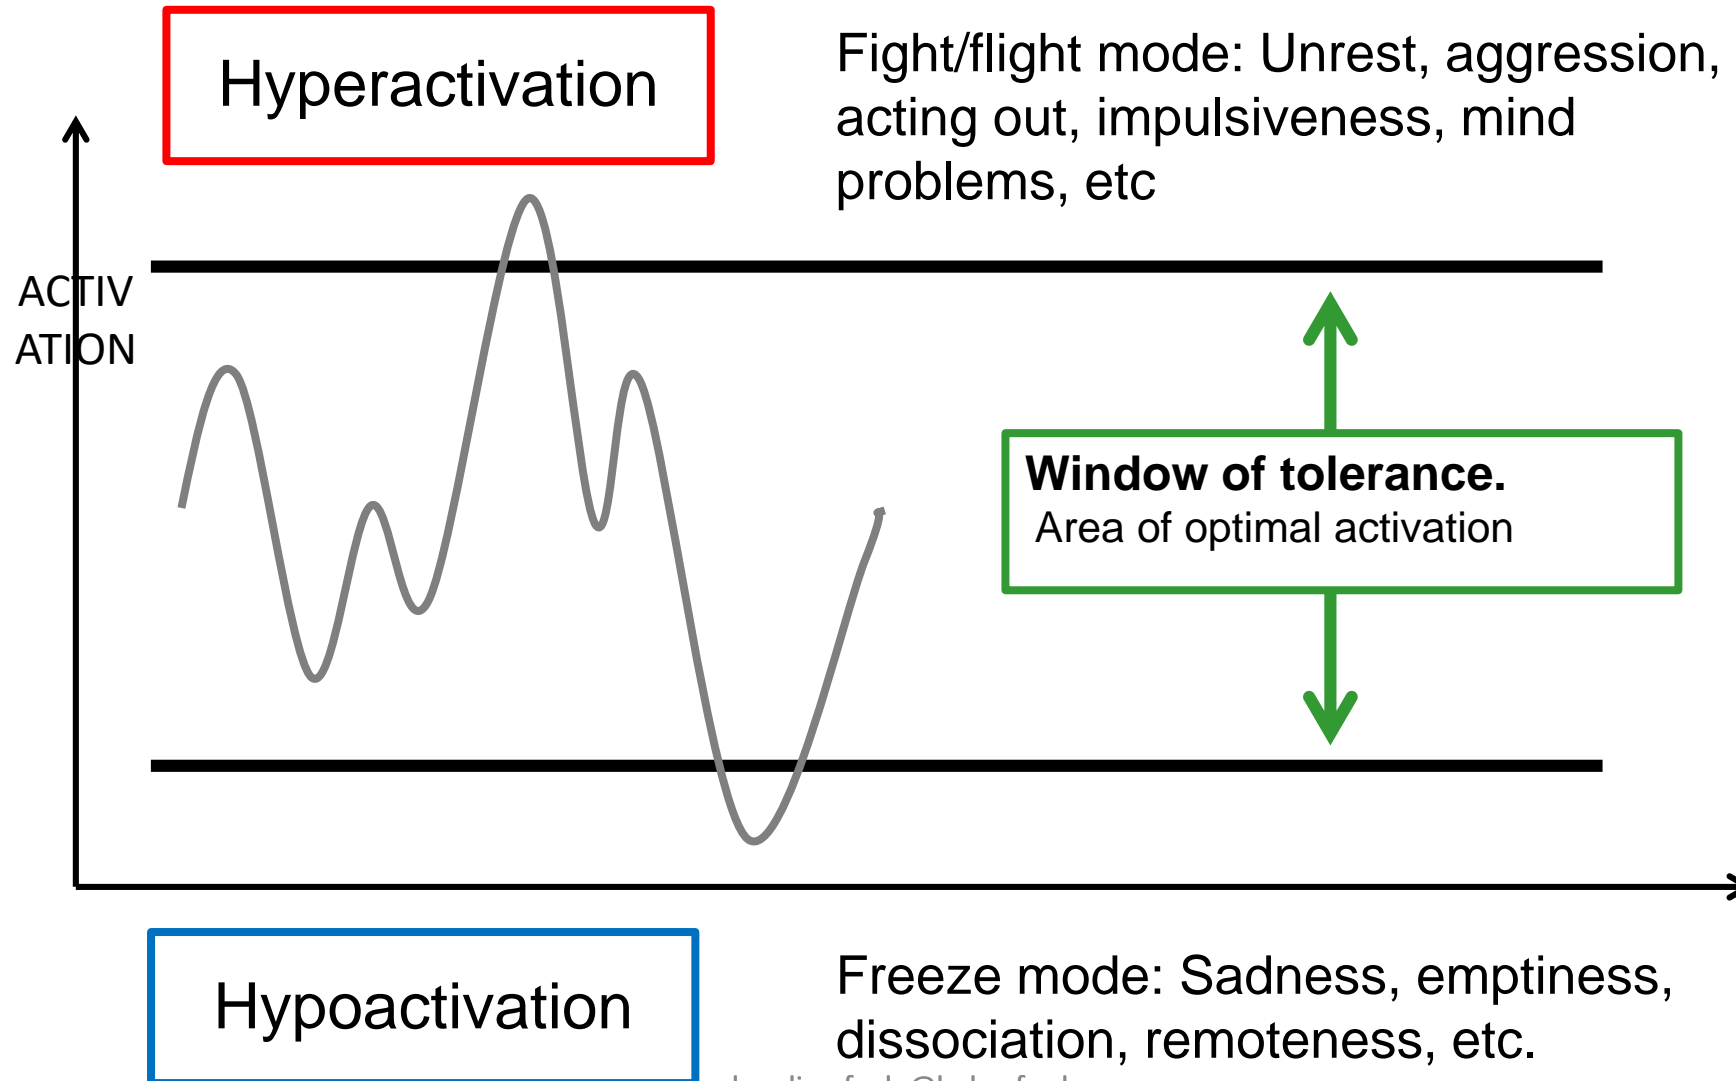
Hyperactivation

Fight/flight mode: Unrest, aggression, acting out, impulsiveness, mind problems, etc

ACTIV ATION

Window of tolerance.
Area of optimal activation

Hypoactivation

Freeze mode: Sadness, emptiness, dissociation, remoteness, etc.

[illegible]